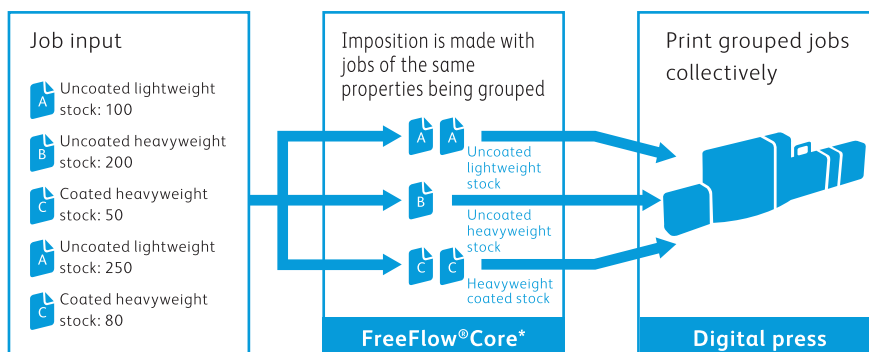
Job input

A Uncoated lightweight stock: 100

B Uncoated heavyweight stock: 200

C Coated heavyweight stock: 50

A Uncoated lightweight stock: 250

C Coated heavyweight stock: 80

Imposition is made with jobs of the same properties being grouped

A A Uncoated lightweight stock

B Uncoated heavyweight stock

C C Heavyweight coated stock

FreeFlow®Core*

Print grouped jobs collectively

Digital press